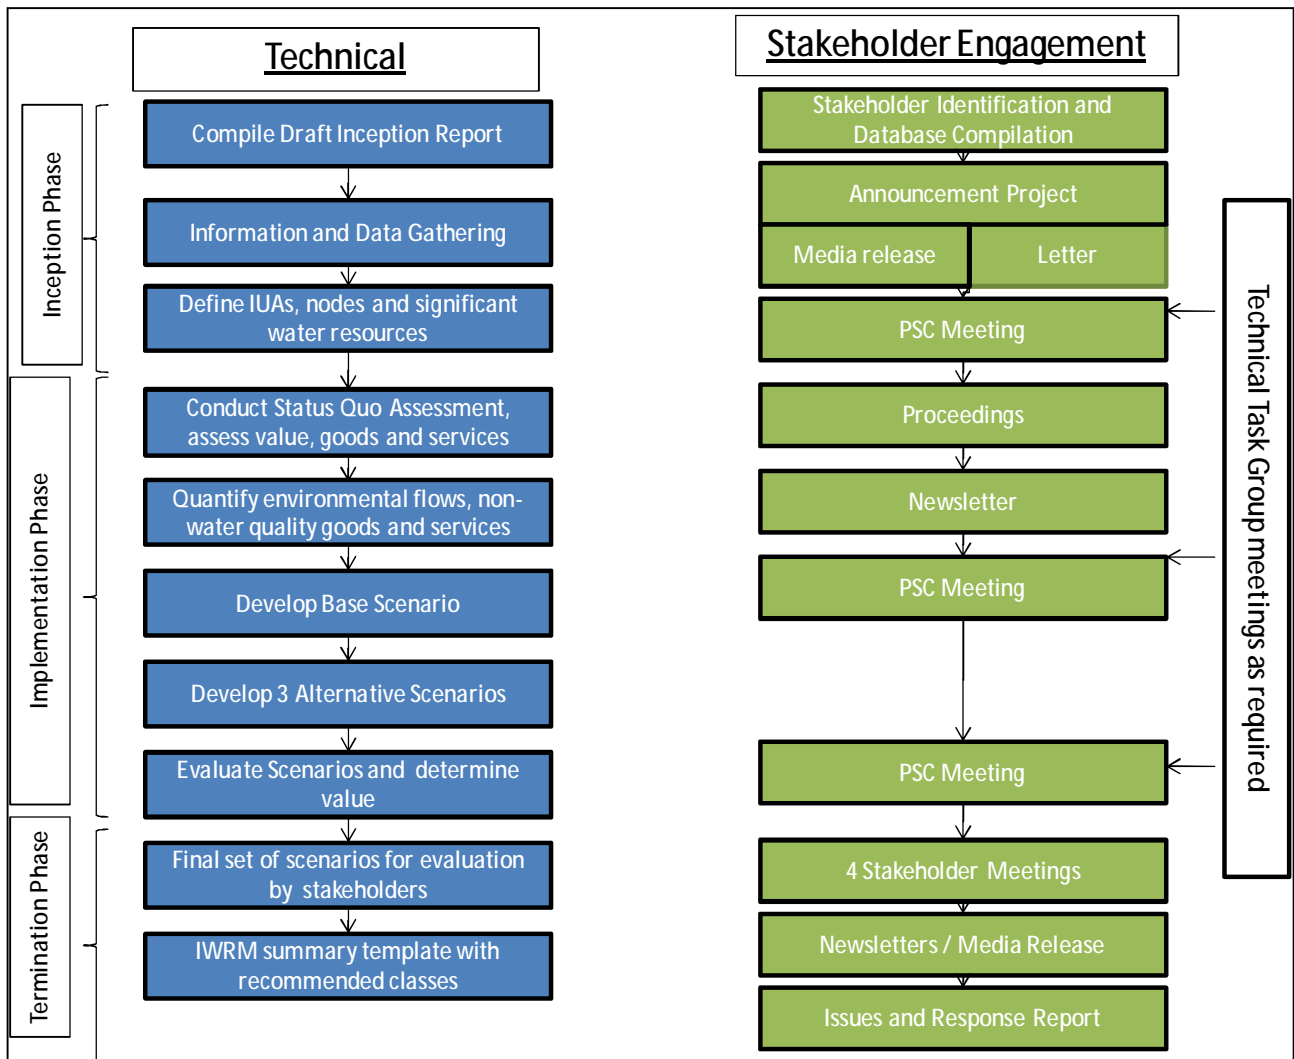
Technical

Inception Phase

Compile Draft Inception Report

Information and Data Gathering

Define IUAs, nodes and significant water resources

Implementation Phase

Conduct Status Quo Assessment, assess value, goods and services

Quantify environmental flows, non-water quality goods and services

Develop Base Scenario

Develop 3 Alternative Scenarios

Evaluate Scenarios and determine value

Termination Phase

Final set of scenarios for evaluation by stakeholders

IWRM summary template with recommended classes

Stakeholder Engagement

Stakeholder Identification and Database Compilation

Announcement Project

Media release

Letter

PSC Meeting

Proceedings

Newsletter

PSC Meeting

PSC Meeting

4 Stakeholder Meetings

Newsletters / Media Release

Issues and Response Report

Technical Task Group meetings as required